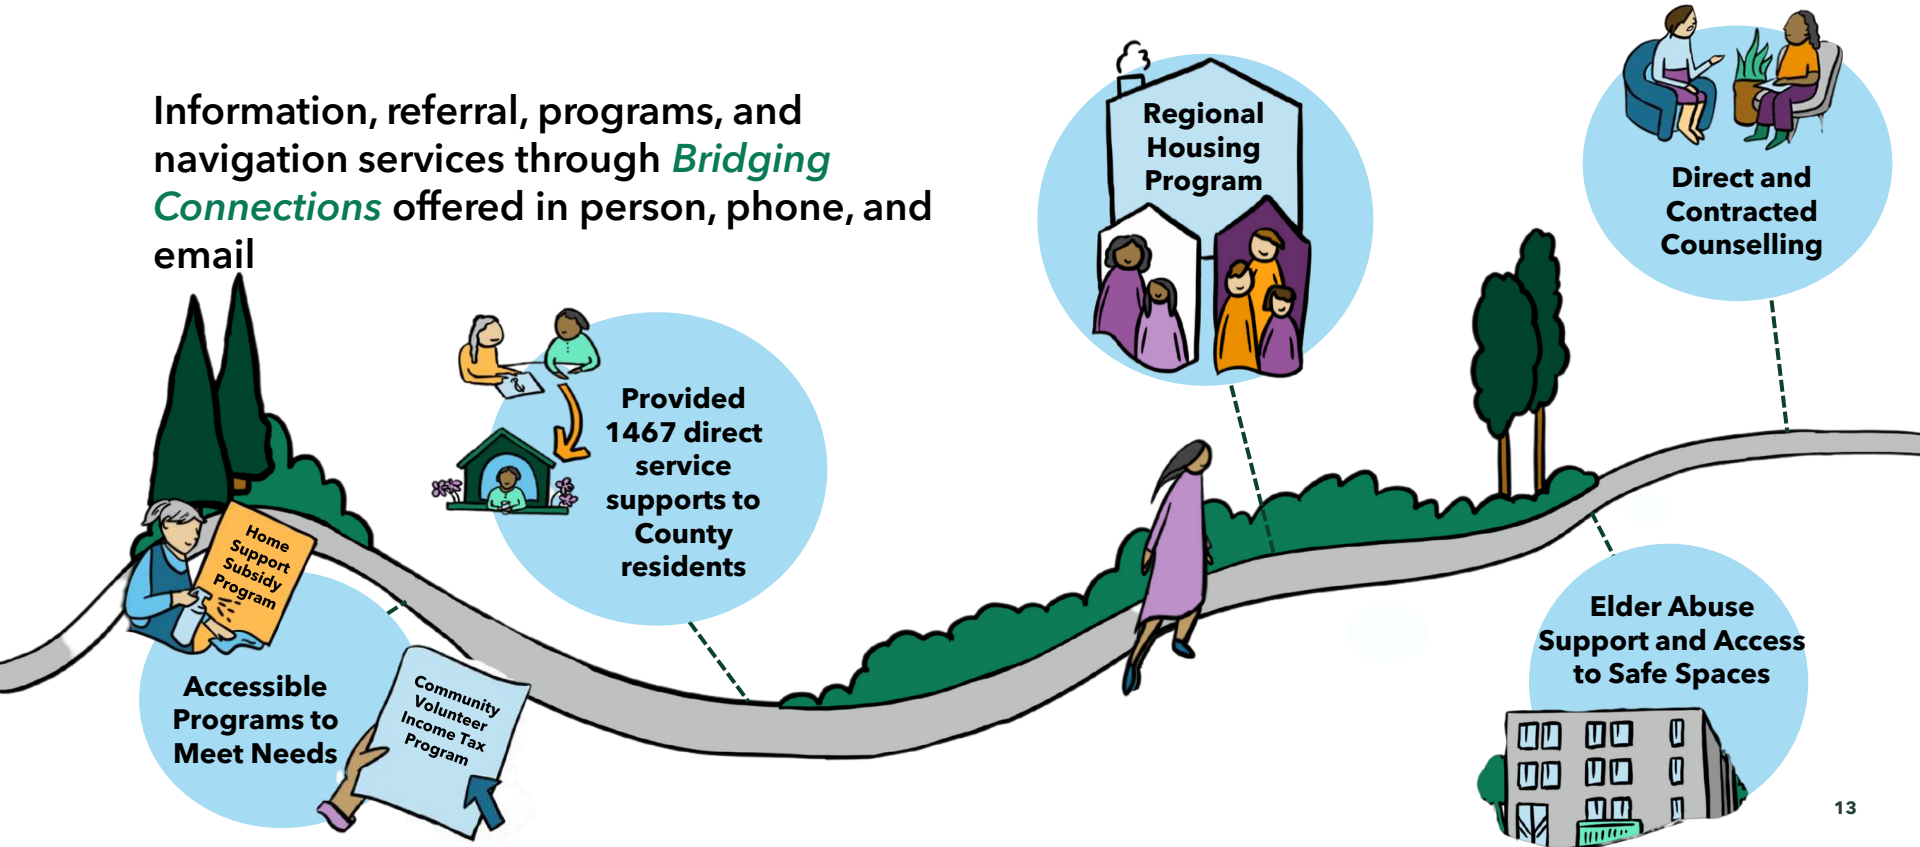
Information, referral, programs, and navigation services through *Bridging Connections* offered in person, phone, and email

Regional Housing Program

Direct and Contracted Counselling

Provided 1467 direct service supports to County residents

Home Support Subsidy Program

Accessible Programs to Meet Needs

Community Volunteer Income Tax Program

Elder Abuse Support and Access to Safe Spaces

13